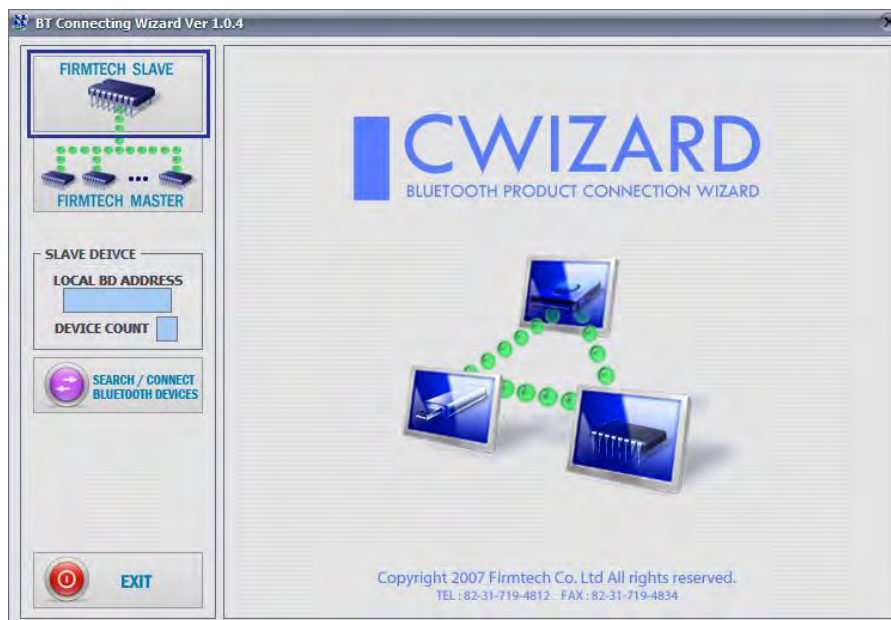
BT Connecting Wizard Ver 1.0.4

FIRMTECH SLAVE

FIRMTECH MASTER

SLAVE DEIVCE

LOCAL BD ADDRESS

DEVICE COUNT

SEARCH / CONNECT BLUETOOTH DEVICES

EXIT

CWIZARD

BLUETOOTH PRODUCT CONNECTION WIZARD

Copyright 2007 Firmtech Co. Ltd All rights reserved.

TEL : 82-31-719-4812 FAX : 82-31-719-4834